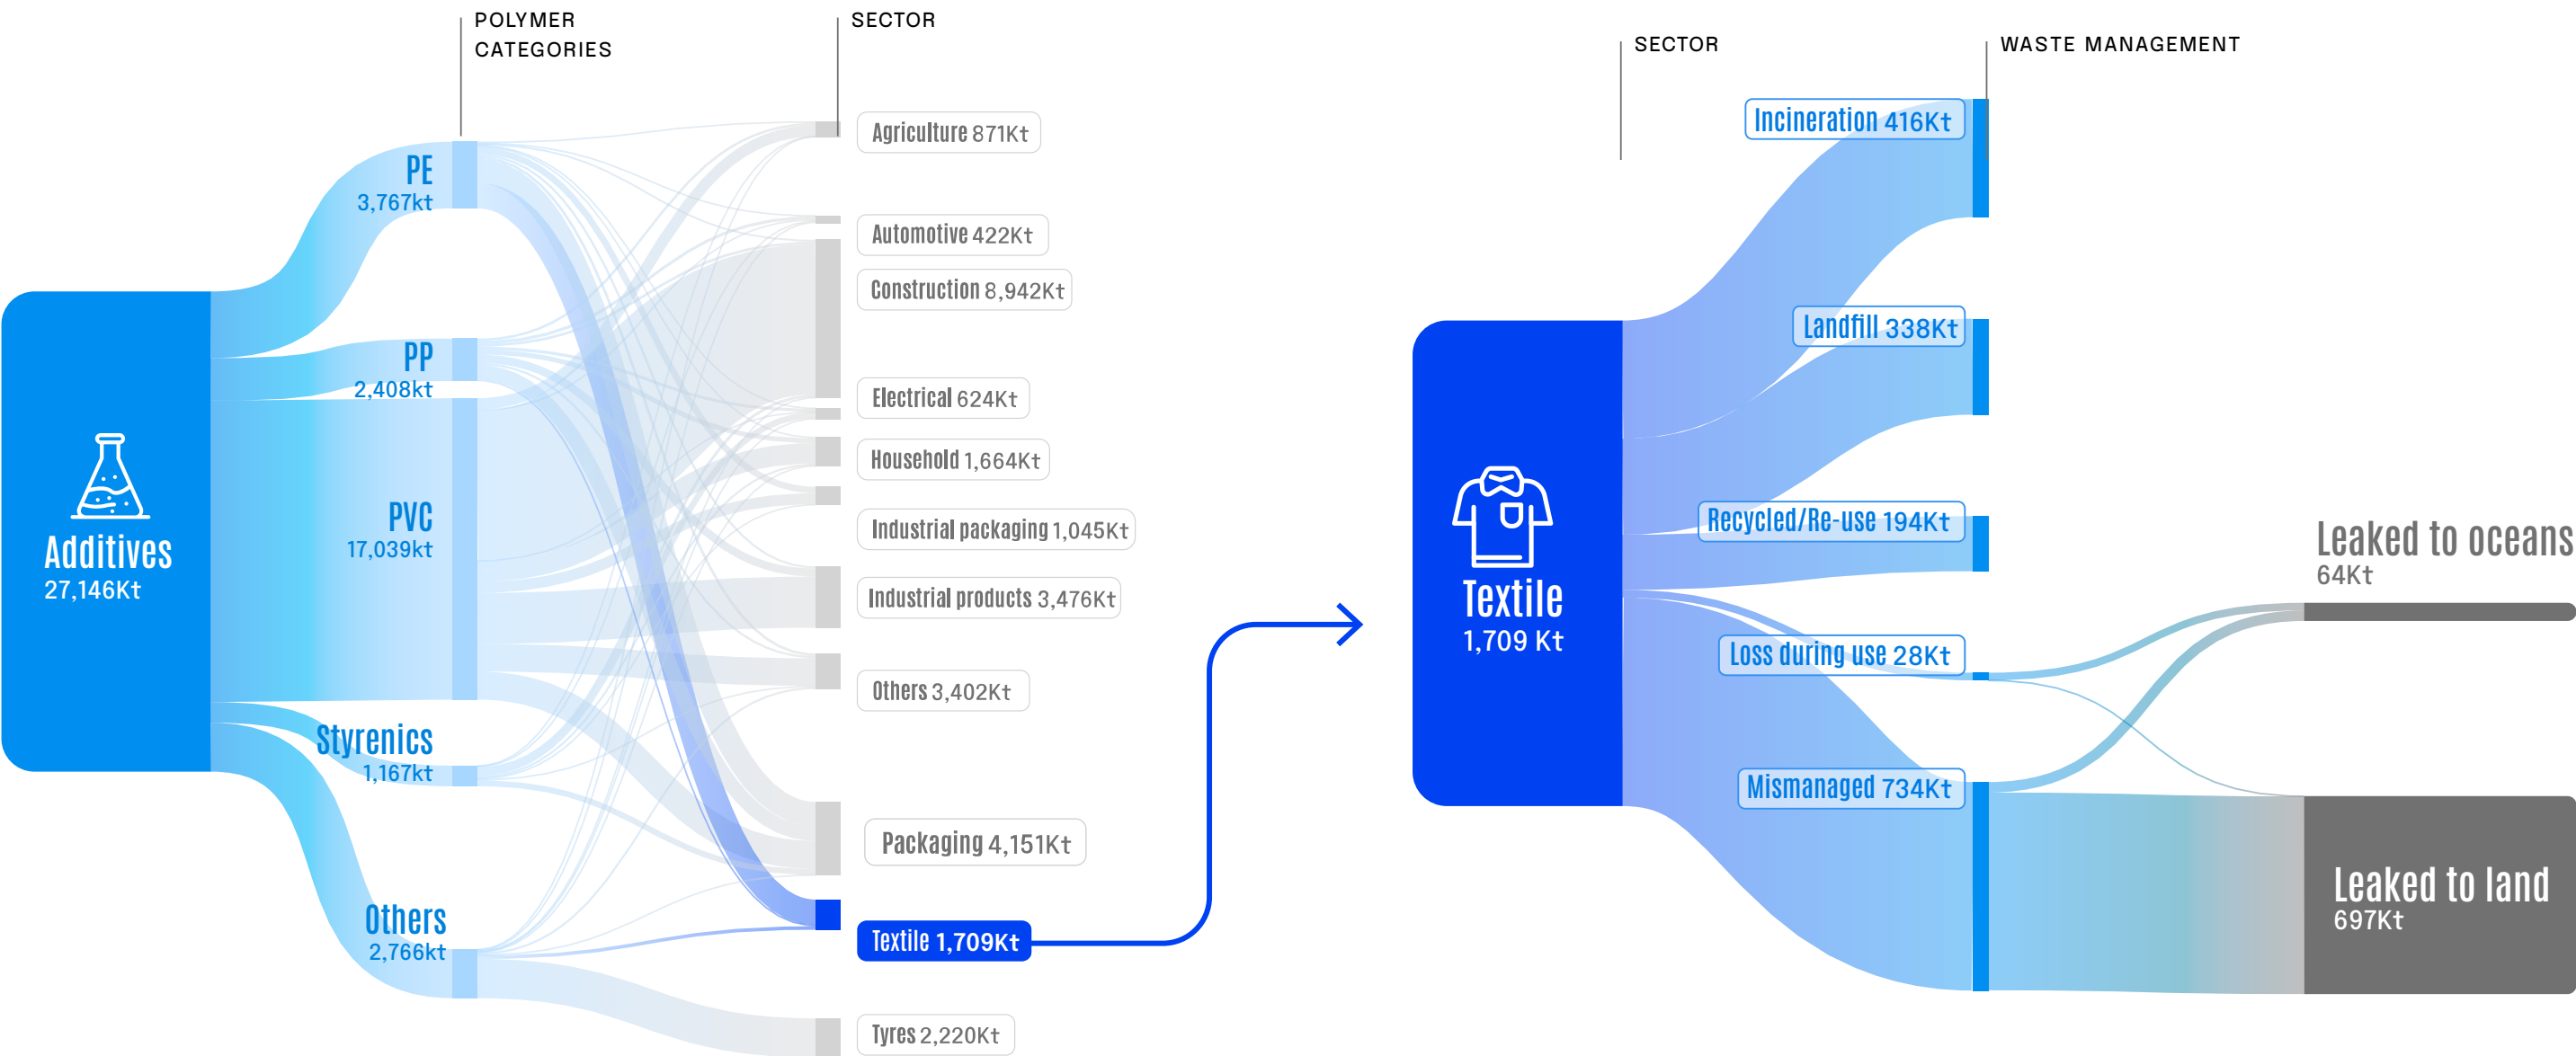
POLYMER CATEGORIES

SECTOR

SECTOR

WASTE MANAGEMENT

Additives
27,146Kt

PE
3,767kt

PP
2,408kt

PVC
17,039kt

Styrenics
1,167kt

Others
2,766kt

Agriculture 871Kt

Automotive 422Kt

Construction 8,942Kt

Electrical 624Kt

Household 1,664Kt

Industrial packaging 1,045Kt

Industrial products 3,476Kt

Others 3,402Kt

Packaging 4,151Kt

Textile 1,709Kt

Tyres 2,220Kt

Textile
1,709 Kt

Incineration 416Kt

Landfill 338Kt

Recycled/Re-use 194Kt

Loss during use 28Kt

Mismanaged 734Kt

Leaked to oceans
64Kt

Leaked to land
697Kt